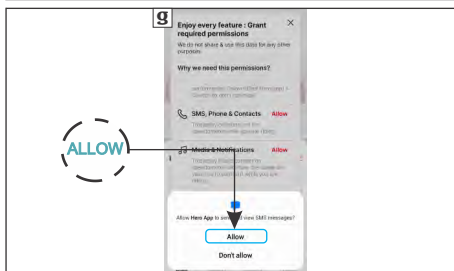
g

Enjoy every feature : Grant required permissions

We do not share & use this data for any other purposes.

Why we need this permissions?

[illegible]

SMS, Phone & Contacts Allow

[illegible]

ALLOW

Media & Notifications Allow

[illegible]

Allow Hero App to send and view SMS messages?

Allow

Don't allow